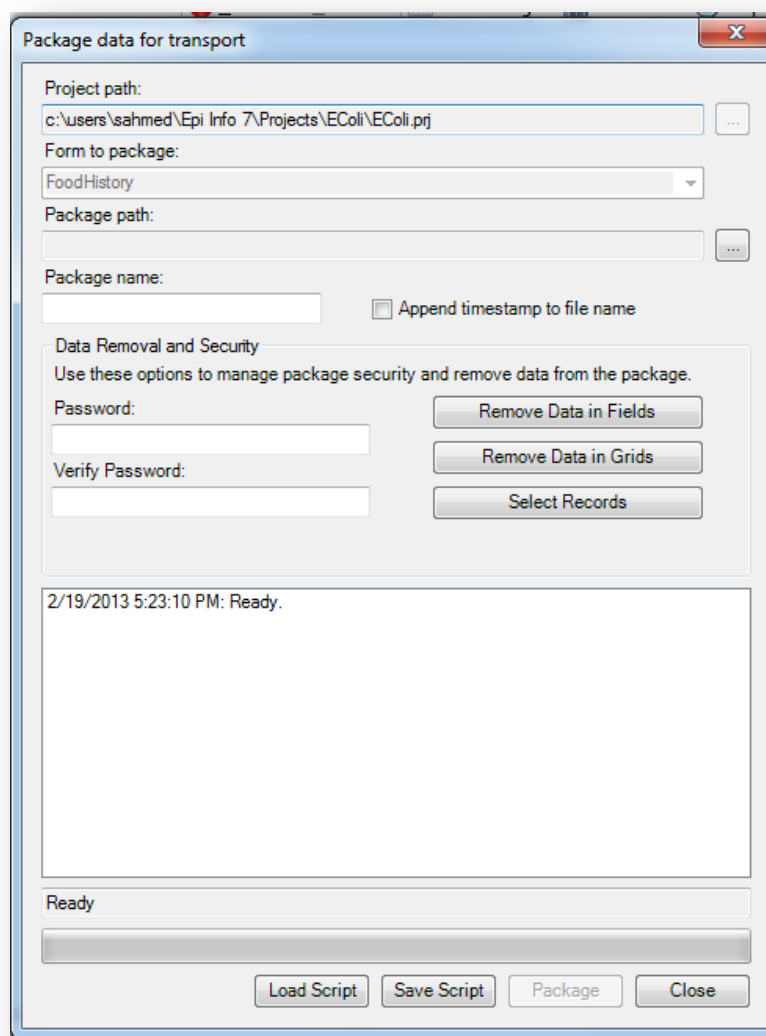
Package data for transport

Project path:
c:\users\sahmed\Epi Info 7\Projects\EColi\EColi.prj
...
Form to package:
FoodHistory
Package path:
...
Package name:
Append timestamp to file name

Data Removal and Security
Use these options to manage package security and remove data from the package.
Password:
Verify Password:
Remove Data in Fields
Remove Data in Grids
Select Records

2/19/2013 5:23:10 PM: Ready.

Ready

Load Script
Save Script
Package
Close